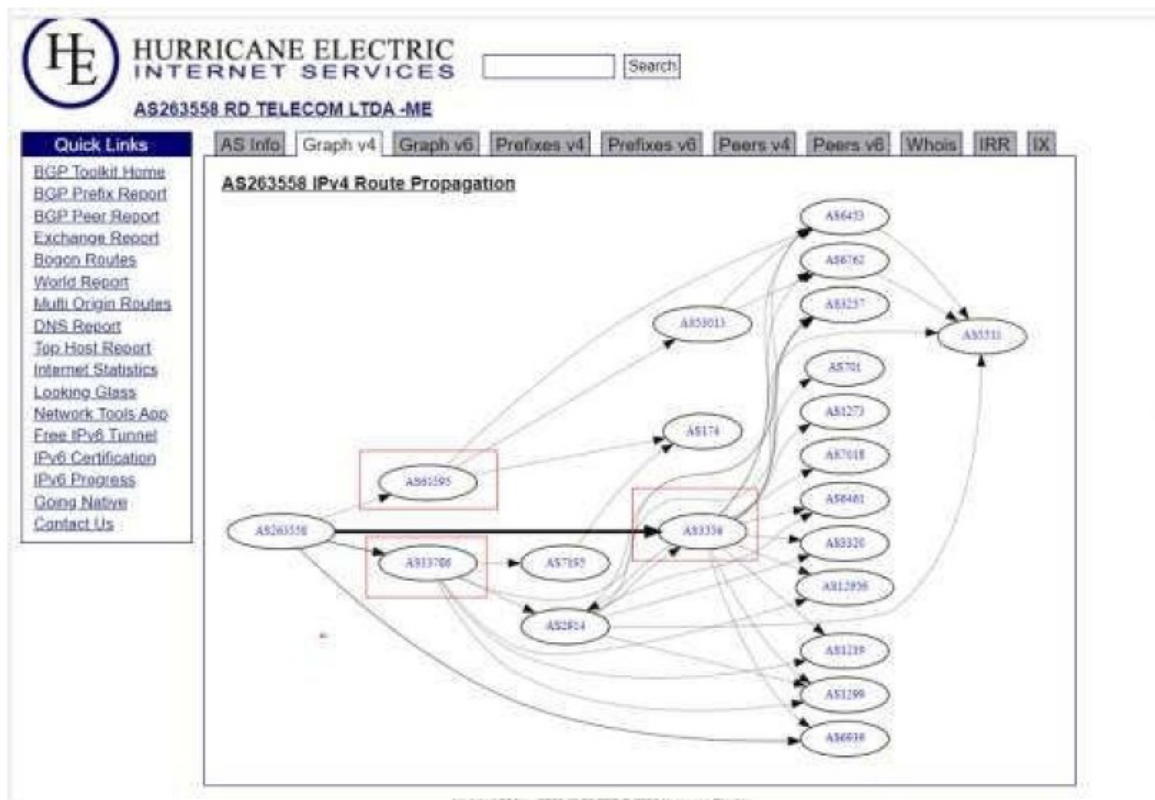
HE
HURRICANE ELECTRIC
INTERNET SERVICES
Search
AS263558 RD TELECOM LTDA -ME

Quick Links
BGP Toolkit Home
BGP Prefix Report
BGP Peer Report
Exchange Report
Bogon Routes
World Report
Multi Origin Routes
DNS Report
Top Host Report
Internet Statistics
Looking Glass
Network Tools App
Free IPv6 Tunnel
IPv6 Certification
IPv6 Progress
Going Native
Contact Us

AS Info | Graph v4 | Graph v6 | Prefixes v4 | Prefixes v6 | Peers v4 | Peers v6 | Whois | IRR | IX

AS263558 IPv4 Route Propagation

AS6453
AS6762
AS3257
AS53013
AS3356
AS701
AS1273
AS174
AS7018
AS61595
AS6461
AS263558
AS3356
AS3320
AS13786
AS7195
AS12956
AS2914
AS1239
AS1299
AS6939

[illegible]